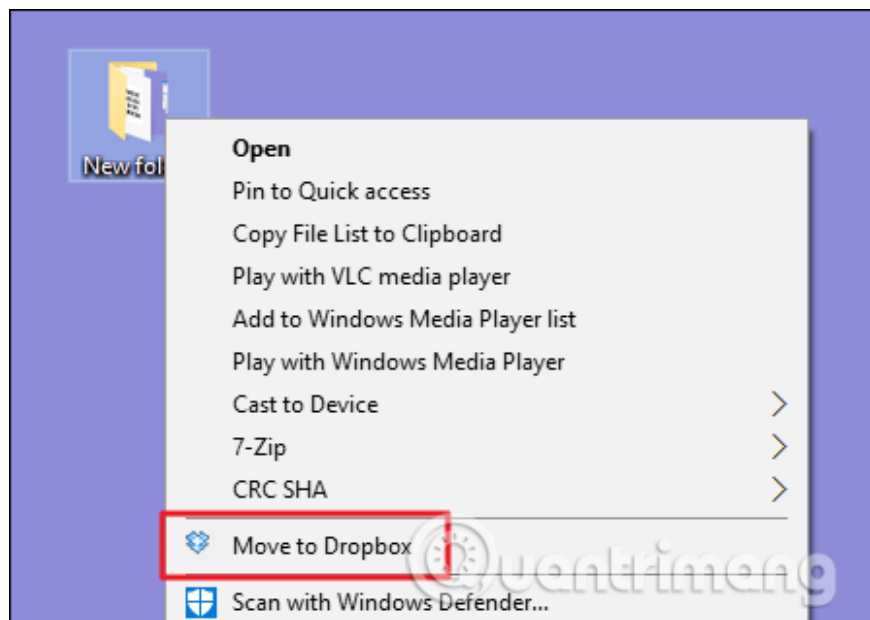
New fol

Open
Pin to Quick access
Copy File List to Clipboard
Play with VLC media player
Add to Windows Media Player list
Play with Windows Media Player
Cast to Device
7-Zip
CRC SHA
Move to Dropbox
Scan with Windows Defender...

uantrimang